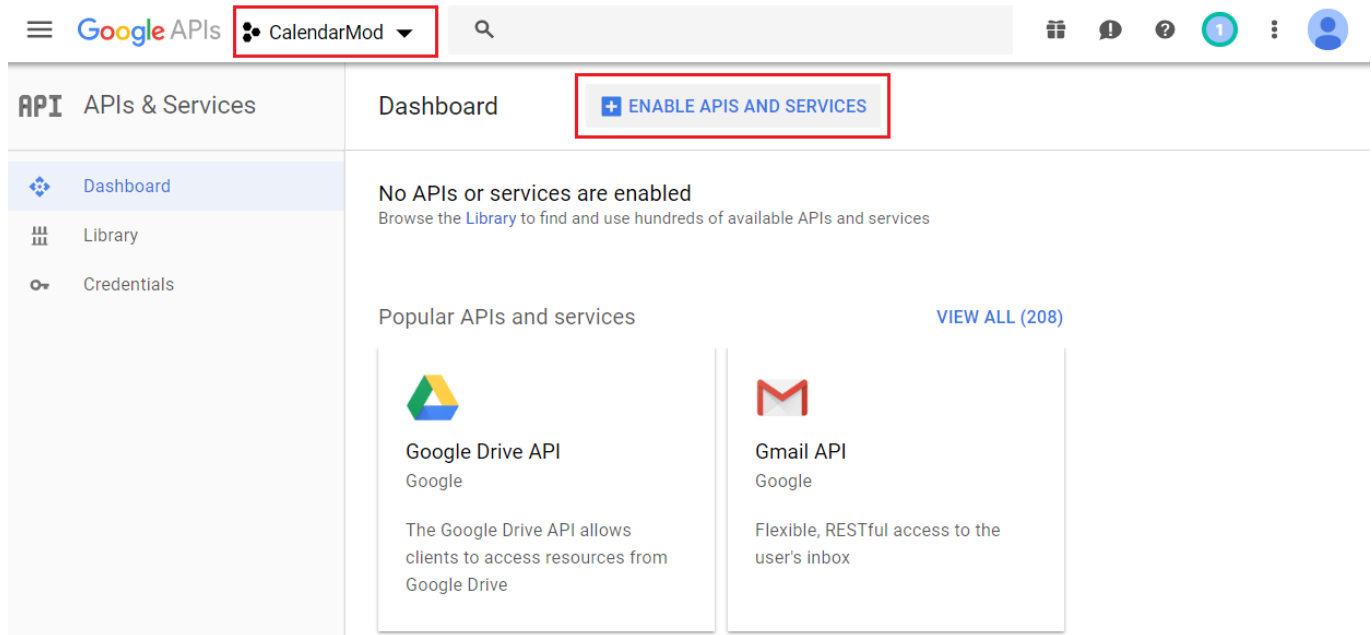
Google APIs CalendarMod

1

API APIs & Services

Dashboard

Library

Credentials

Dashboard

ENABLE APIS AND SERVICES

No APIs or services are enabled

Browse the Library to find and use hundreds of available APIs and services

Popular APIs and services

VIEW ALL (208)

Google Drive API

Google

The Google Drive API allows clients to access resources from Google Drive

Gmail API

Google

Flexible, RESTful access to the user's inbox